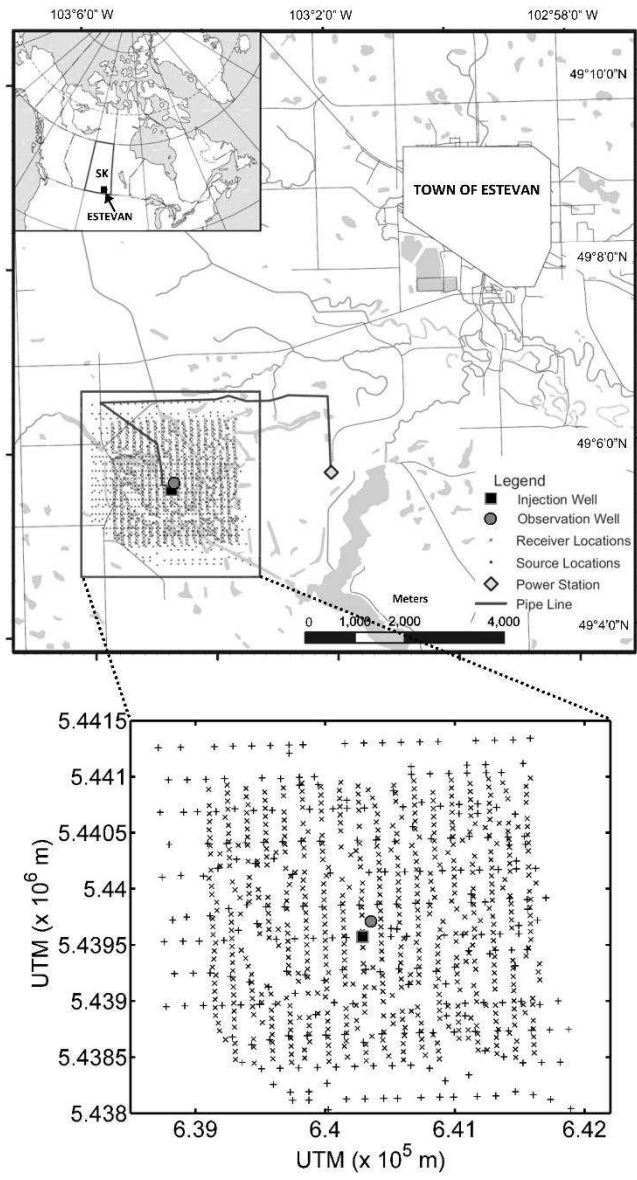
103°6'0" W
103°2'0" W
102°58'0" W
49°10'0"N
49°8'0"N
49°6'0"N
49°4'0"N

SK
ESTEVAN

TOWN OF ESTEVAN

Legend
Injection Well
Observation Well
Receiver Locations
Source Locations
Power Station
Pipe Line

Meters
0 1,000 2,000 4,000

5.4415
5.441
5.4405
5.44
5.4395
5.439
5.4385
5.438

UTM (x $10^6$ m)

6.39 6.4 6.41 6.42

UTM (x $10^5$ m)